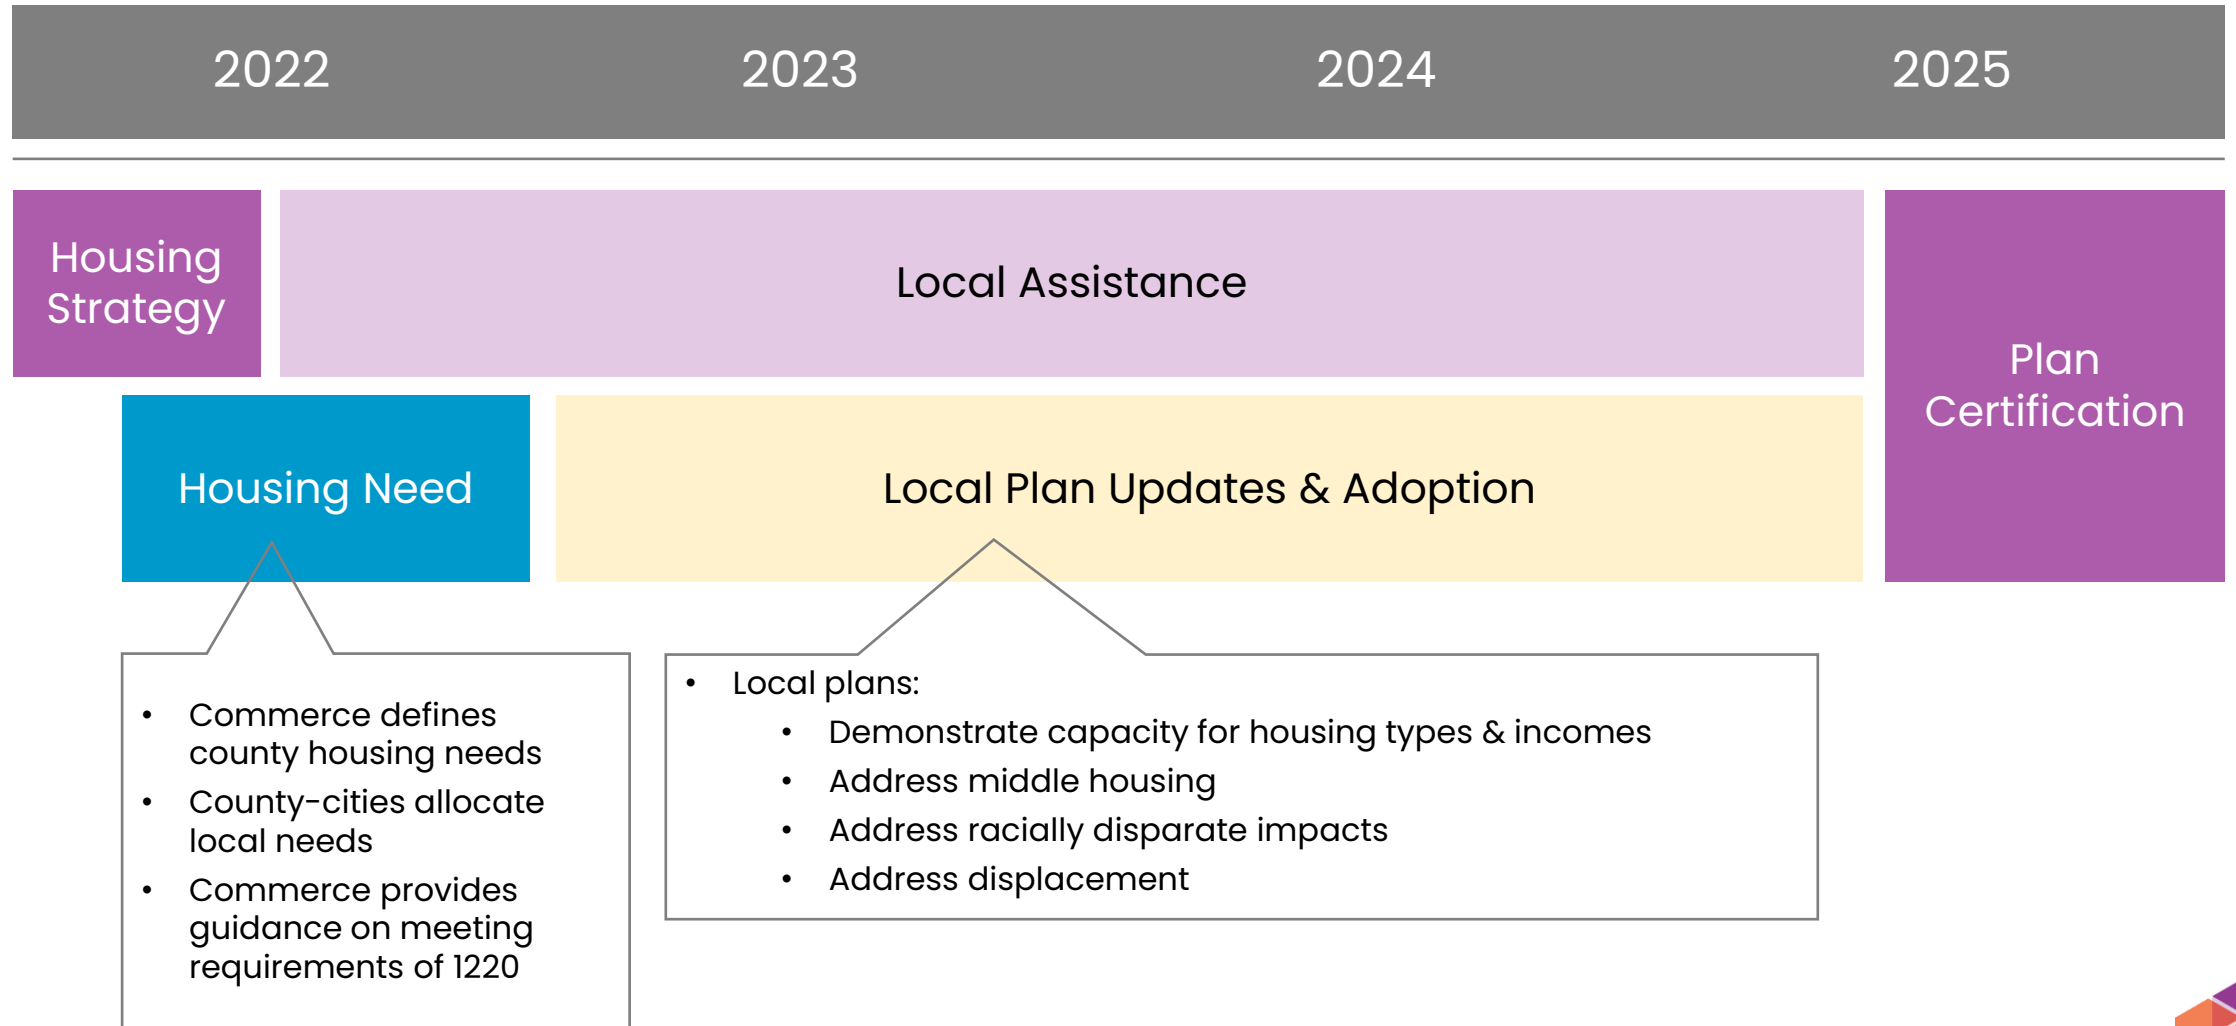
2022 2023 2024 2025

Housing Strategy

Local Assistance

Plan Certification

Housing Need

Local Plan Updates & Adoption

- Commerce defines county housing needs
- County-cities allocate local needs
- Commerce provides guidance on meeting requirements of 1220

- Local plans:
  - Demonstrate capacity for housing types & incomes
  - Address middle housing
  - Address racially disparate impacts
  - Address displacement